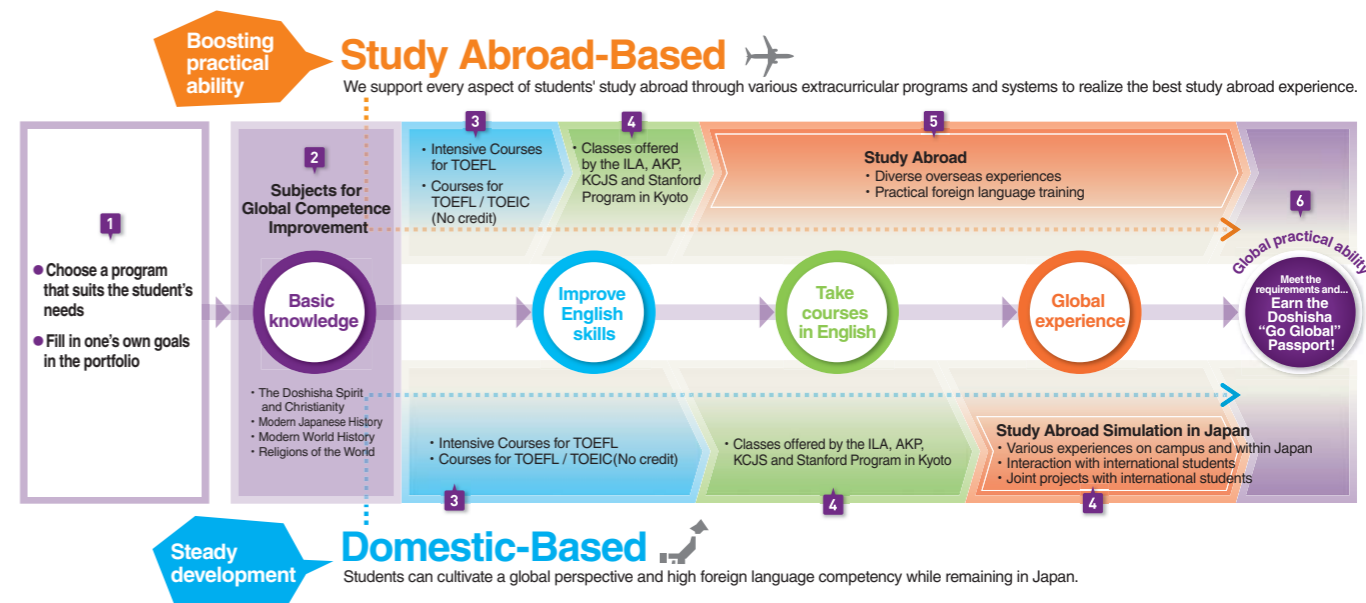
Boosting practical ability

Study Abroad-Based

We support every aspect of students' study abroad through various extracurricular programs and systems to realize the best study abroad experience.

1

• Choose a program that suits the student's needs

• Fill in one's own goals in the portfolio

2

Subjects for Global Competence Improvement

Basic knowledge

・The Doshisha Spirit and Christianity
・Modern Japanese History
・Modern World History
・Religions of the World

3

・Intensive Courses for TOEFL
・Courses for TOEFL / TOEIC (No credit)

4

・Classes offered by the ILA, AKP, KCJS and Stanford Program in Kyoto

5

Study Abroad
・Diverse overseas experiences
・Practical foreign language training

6

Global practical ability

Meet the requirements and... Earn the Doshisha "Go Global" Passport!

Improve English skills

Take courses in English

Global experience

・Intensive Courses for TOEFL
・Courses for TOEFL / TOEIC(No credit)

3

・Classes offered by the ILA, AKP, KCJS and Stanford Program in Kyoto

4

Study Abroad Simulation in Japan
・Various experiences on campus and within Japan
・Interaction with international students
・Joint projects with international students

4

Steady development

Domestic-Based

Students can cultivate a global perspective and high foreign language competency while remaining in Japan.